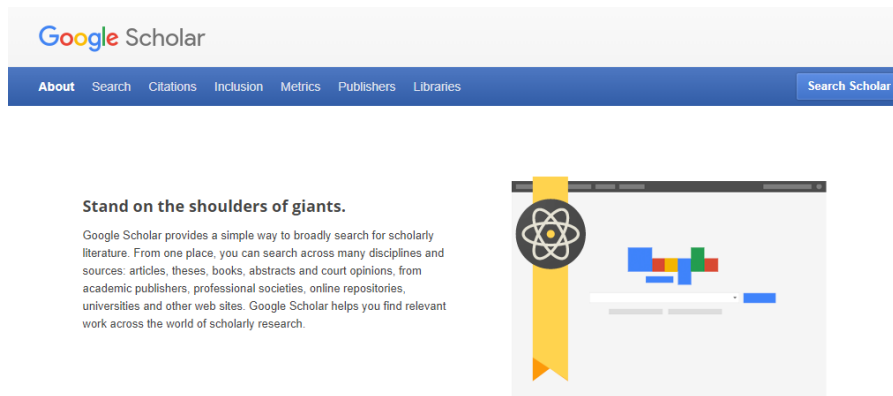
Google Scholar

About Search Citations Inclusion Metrics Publishers Libraries

Search Scholar

Stand on the shoulders of giants.

Google Scholar provides a simple way to broadly search for scholarly literature. From one place, you can search across many disciplines and sources: articles, theses, books, abstracts and court opinions, from academic publishers, professional societies, online repositories, universities and other web sites. Google Scholar helps you find relevant work across the world of scholarly research.